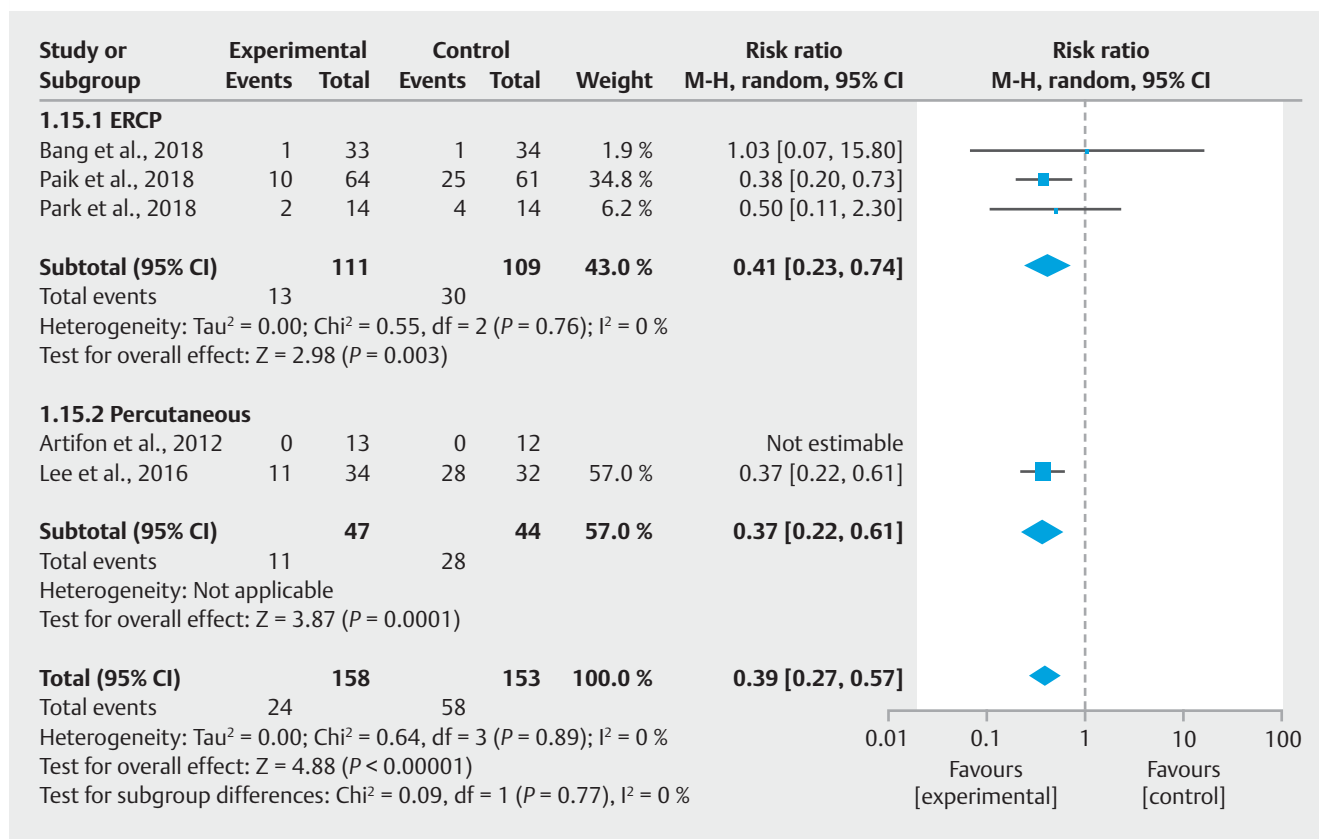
| Study or Subgroup | Experimental Events | Experimental Total | Control Events | Control Total | Weight | Risk ratio M-H, random, 95% CI |
|---|---|---|---|---|---|---|
| **1.15.1 ERCP** | | | | | | |
| Bang et al., 2018 | 1 | 33 | 1 | 34 | 1.9 % | 1.03 [0.07, 15.80] |
| Paik et al., 2018 | 10 | 64 | 25 | 61 | 34.8 % | 0.38 [0.20, 0.73] |
| Park et al., 2018 | 2 | 14 | 4 | 14 | 6.2 % | 0.50 [0.11, 2.30] |
| **Subtotal (95% CI)** | | **111** | | **109** | **43.0 %** | **0.41 [0.23, 0.74]** |
| Total events | 13 | | 30 | | | |

Heterogeneity: Tau$^2$ = 0.00; Chi$^2$ = 0.55, df = 2 ($P$ = 0.76); I$^2$ = 0 %
Test for overall effect: Z = 2.98 ($P$ = 0.003)

| Study or Subgroup | Experimental Events | Experimental Total | Control Events | Control Total | Weight | Risk ratio M-H, random, 95% CI |
|---|---|---|---|---|---|---|
| **1.15.2 Percutaneous** | | | | | | |
| Artifon et al., 2012 | 0 | 13 | 0 | 12 | | Not estimable |
| Lee et al., 2016 | 11 | 34 | 28 | 32 | 57.0 % | 0.37 [0.22, 0.61] |
| **Subtotal (95% CI)** | | **47** | | **44** | **57.0 %** | **0.37 [0.22, 0.61]** |
| Total events | 11 | | 28 | | | |

Heterogeneity: Not applicable
Test for overall effect: Z = 3.87 ($P$ = 0.0001)

| | | | | | | |
|---|---|---|---|---|---|---|
| **Total (95% CI)** | | **158** | | **153** | **100.0 %** | **0.39 [0.27, 0.57]** |
| Total events | 24 | | 58 | | | |

Heterogeneity: Tau$^2$ = 0.00; Chi$^2$ = 0.64, df = 3 ($P$ = 0.89); I$^2$ = 0 %
Test for overall effect: Z = 4.88 ($P$ < 0.00001)
Test for subgroup differences: Chi$^2$ = 0.09, df = 1 ($P$ = 0.77), I$^2$ = 0 %

Risk ratio
M-H, random, 95% CI

0.01 0.1 1 10 100
Favours [experimental] Favours [control]